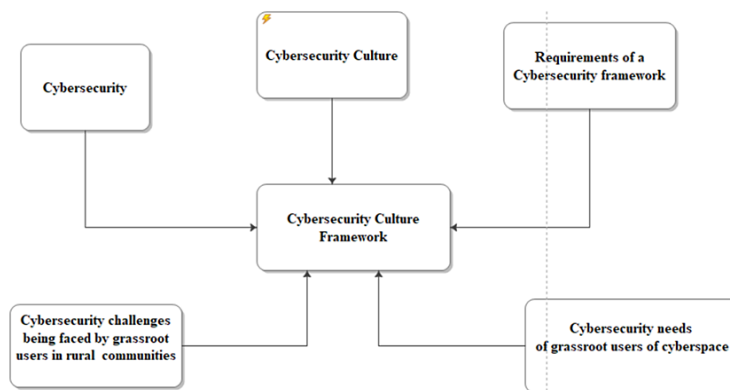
Cybersecurity

Cybersecurity Culture

Requirements of a Cybersecurity framework

Cybersecurity Culture Framework

Cybersecurity challenges being faced by grassroot users in rural communities

Cybersecurity needs of grassroot users of cyberspace